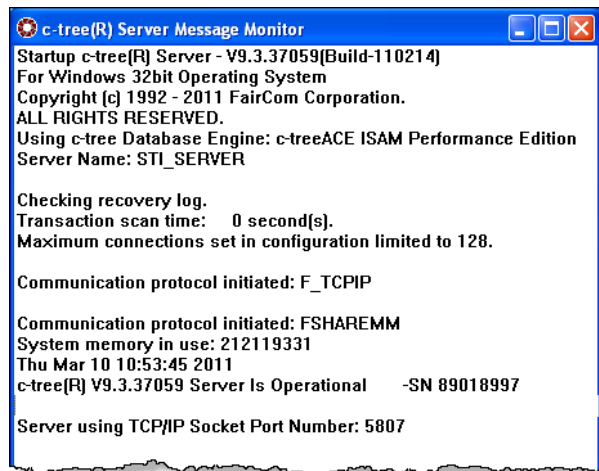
c-tree(R) Server Message Monitor

Startup c-tree(R) Server - V9.3.37059(Build-110214)
For Windows 32bit Operating System
Copyright (c) 1992 - 2011 FairCom Corporation.
ALL RIGHTS RESERVED.
Using c-tree Database Engine: c-treeACE ISAM Performance Edition
Server Name: STI_SERVER

Checking recovery log.
Transaction scan time: 0 second(s).
Maximum connections set in configuration limited to 128.

Communication protocol initiated: F_TCPIP

Communication protocol initiated: FSHAREMM
System memory in use: 212119331
Thu Mar 10 10:53:45 2011
c-tree(R) V9.3.37059 Server Is Operational -SN 89018997

Server using TCP/IP Socket Port Number: 5807